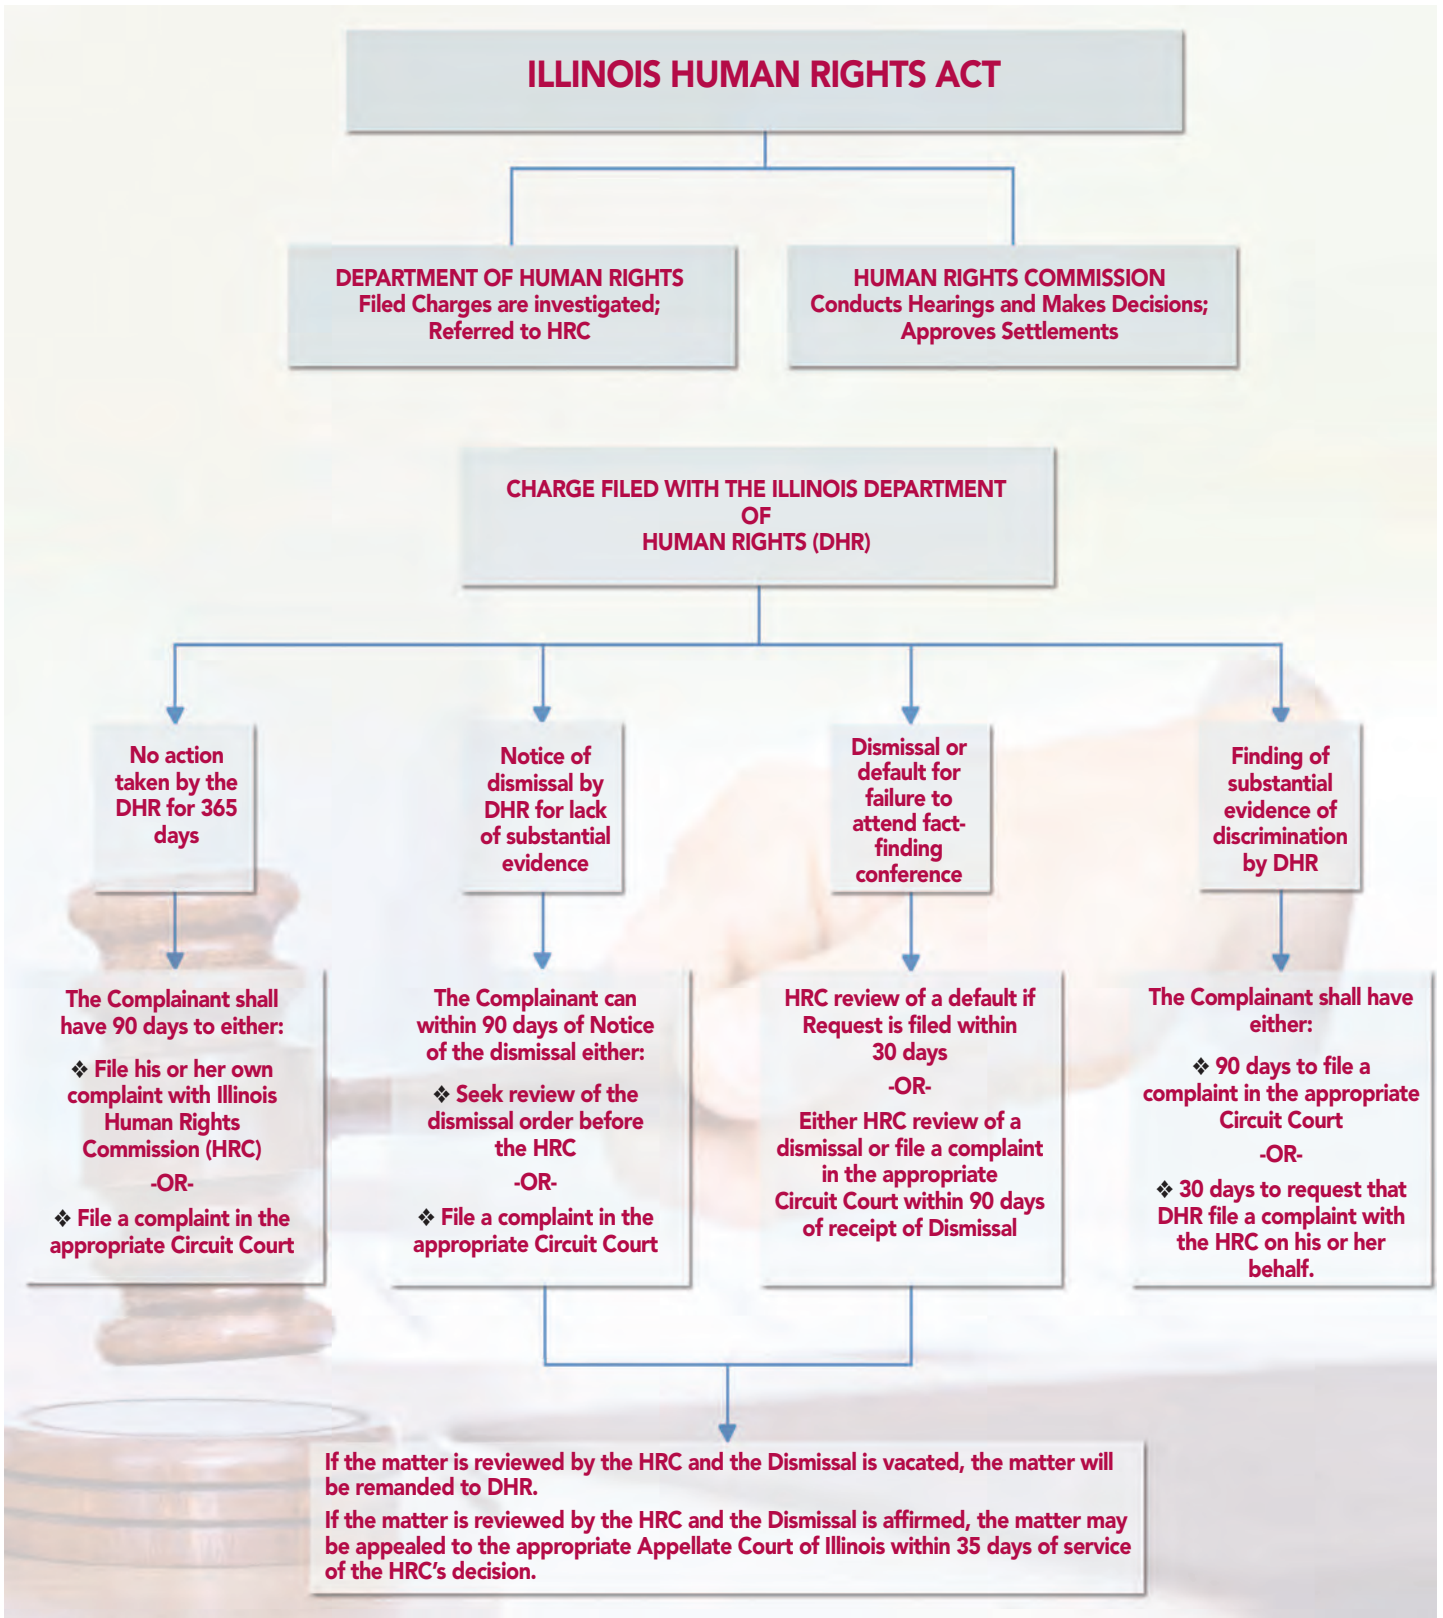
ILLINOIS HUMAN RIGHTS ACT

DEPARTMENT OF HUMAN RIGHTS
Filed Charges are investigated;
Referred to HRC

HUMAN RIGHTS COMMISSION
Conducts Hearings and Makes Decisions;
Approves Settlements

CHARGE FILED WITH THE ILLINOIS DEPARTMENT OF HUMAN RIGHTS (DHR)

No action taken by the DHR for 365 days

Notice of dismissal by DHR for lack of substantial evidence

Dismissal or default for failure to attend fact-finding conference

Finding of substantial evidence of discrimination by DHR

The Complainant shall have 90 days to either:

❖ File his or her own complaint with Illinois Human Rights Commission (HRC)

-OR-

❖ File a complaint in the appropriate Circuit Court

The Complainant can within 90 days of Notice of the dismissal either:

❖ Seek review of the dismissal order before the HRC

-OR-

❖ File a complaint in the appropriate Circuit Court

HRC review of a default if Request is filed within 30 days

-OR-

Either HRC review of a dismissal or file a complaint in the appropriate Circuit Court within 90 days of receipt of Dismissal

The Complainant shall have either:

❖ 90 days to file a complaint in the appropriate Circuit Court

-OR-

❖ 30 days to request that DHR file a complaint with the HRC on his or her behalf.

If the matter is reviewed by the HRC and the Dismissal is vacated, the matter will be remanded to DHR.

If the matter is reviewed by the HRC and the Dismissal is affirmed, the matter may be appealed to the appropriate Appellate Court of Illinois within 35 days of service of the HRC's decision.